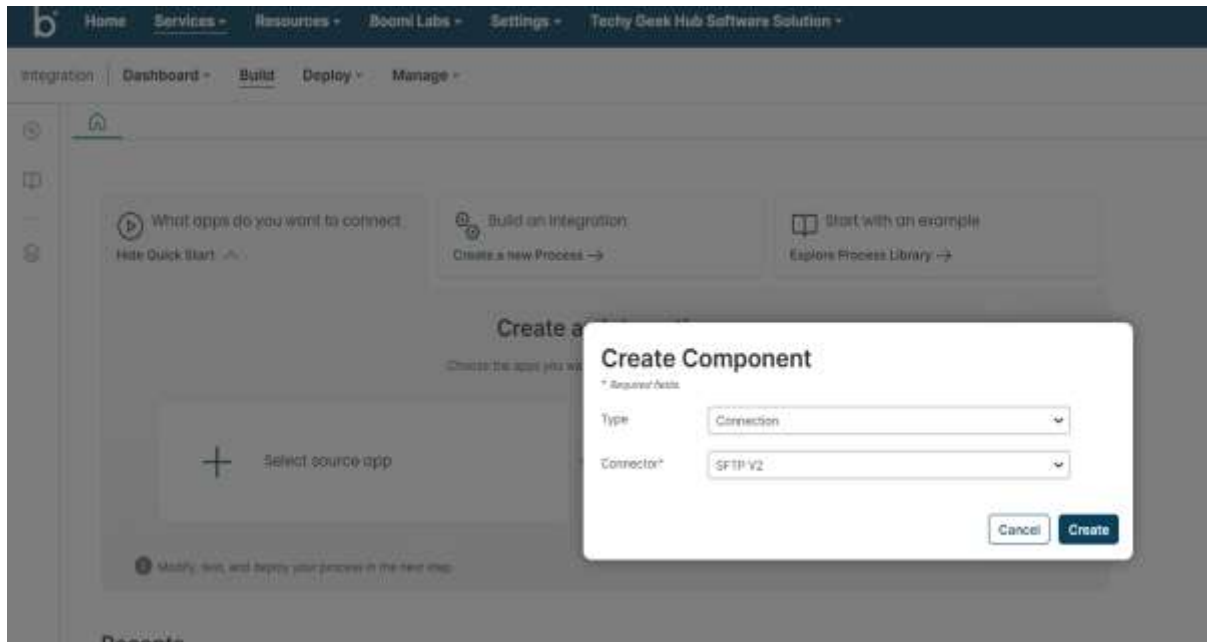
b Home Services Resources Boomi Labs Settings Techy Geek Hub Software Solution

Integration Dashboard Build Deploy Manage

What apps do you want to connect
Hide Quick Start

Build an integration
Create a new Process →

Start with an example
Explore Process Library →

Create a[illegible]

Choose the apps you wa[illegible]

Select source app

Modify, test, and deploy your process in the next step.

Recents

Create Component
* Required fields

Type Connection

Connector* SFTP V2

Cancel Create